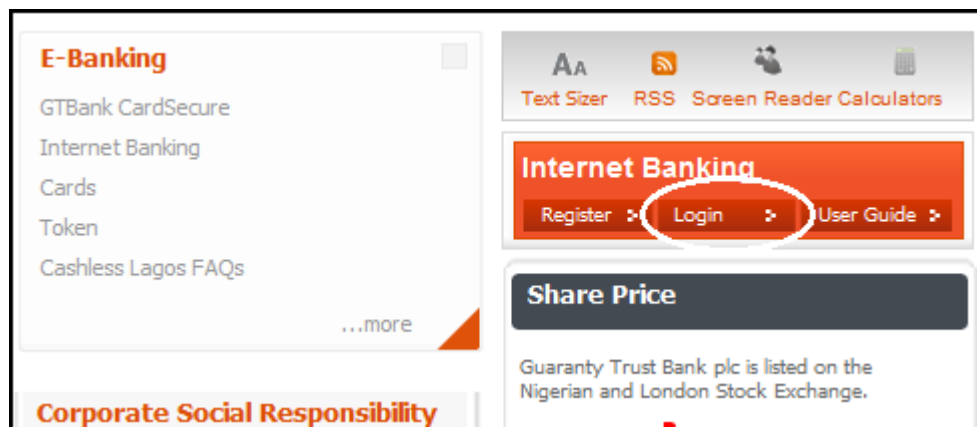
E-Banking

GTBank CardSecure

Internet Banking

Cards

Token

Cashless Lagos FAQs

...more

Corporate Social Responsibility

AA

Text Sizer RSS Screen Reader Calculators

Internet Banking

Register Login User Guide

Share Price

Guaranty Trust Bank plc is listed on the Nigerian and London Stock Exchange.